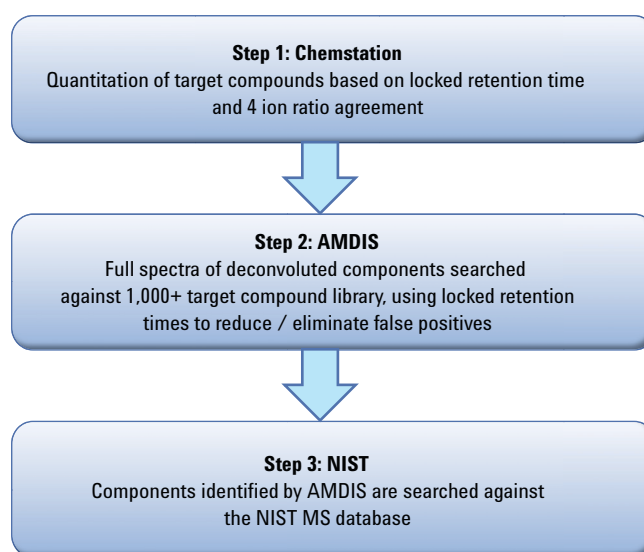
Step 1: Chemstation
Quantitation of target compounds based on locked retention time and 4 ion ratio agreement

Step 2: AMDIS
Full spectra of deconvoluted components searched against 1,000+ target compound library, using locked retention times to reduce / eliminate false positives

Step 3: NIST
Components identified by AMDIS are searched against the NIST MS database